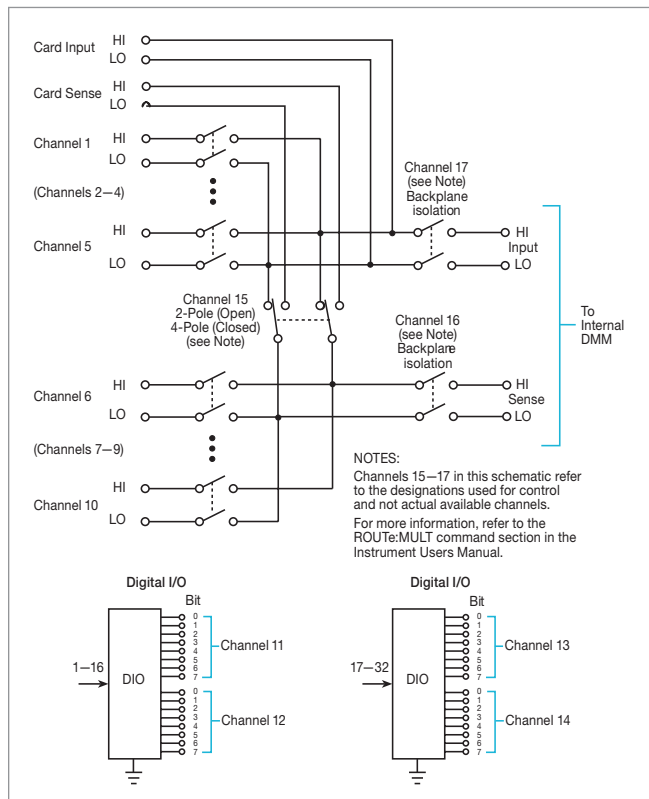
Card Input HI
LO

Card Sense HI
LO

Channel 1 HI
LO

(Channels 2–4)

Channel 5 HI
LO

Channel 17
(see Note)
Backplane
isolation

HI
Input
LO

To
Internal
DMM

Channel 15
2-Pole (Open)
4-Pole (Closed)
(see Note)

Channel 16
(see Note)
Backplane
isolation

Channel 6 HI
LO

HI
Sense
LO

(Channels 7–9)

Channel 10 HI
LO

NOTES:
Channels 15–17 in this schematic refer to the designations used for control and not actual available channels.
For more information, refer to the ROUTe:MULT command section in the Instrument Users Manual.

Digital I/O
Bit
1–16
DIO
0 1 2 3 4 5 6 7
Channel 11
0 1 2 3 4 5 6 7
Channel 12

Digital I/O
Bit
17–32
DIO
0 1 2 3 4 5 6 7
Channel 13
0 1 2 3 4 5 6 7
Channel 14